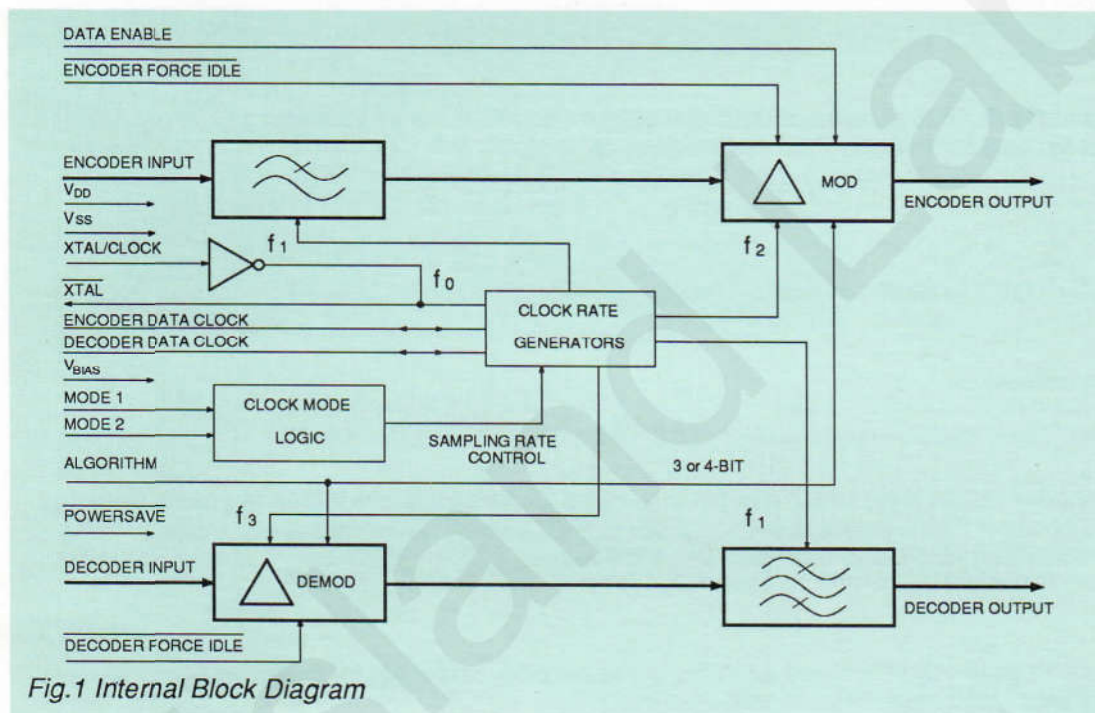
DATA ENABLE
$\overline{\text{ENCODER FORCE IDLE}}$
ENCODER INPUT
$V_{DD}$
$V_{SS}$
XTAL/CLOCK
$\overline{\text{XTAL}}$
ENCODER DATA CLOCK
DECODER DATA CLOCK
$V_{BIAS}$
MODE 1
MODE 2
ALGORITHM
$\overline{\text{POWERSAVE}}$
DECODER INPUT
$\overline{\text{DECODER FORCE IDLE}}$

$f_1$
$f_0$
$f_2$
$f_3$
$f_1$

MOD
ENCODER OUTPUT
CLOCK RATE
GENERATORS
CLOCK MODE
LOGIC
SAMPLING RATE
CONTROL
3 or 4-BIT
DEMOD
DECODER OUTPUT

Fig.1 Internal Block Diagram